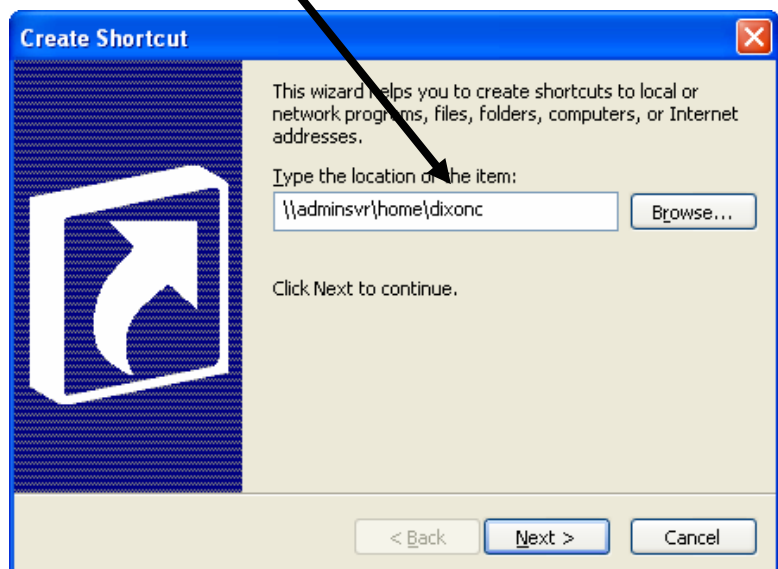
Create Shortcut

This wizard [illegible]elps you to create shortcuts to local or network programs, files, folders, computers, or Internet addresses.

Type the location o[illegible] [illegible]he item:

\\adminsvr\home\dixonc

Browse...

Click Next to continue.

< Back

Next >

Cancel